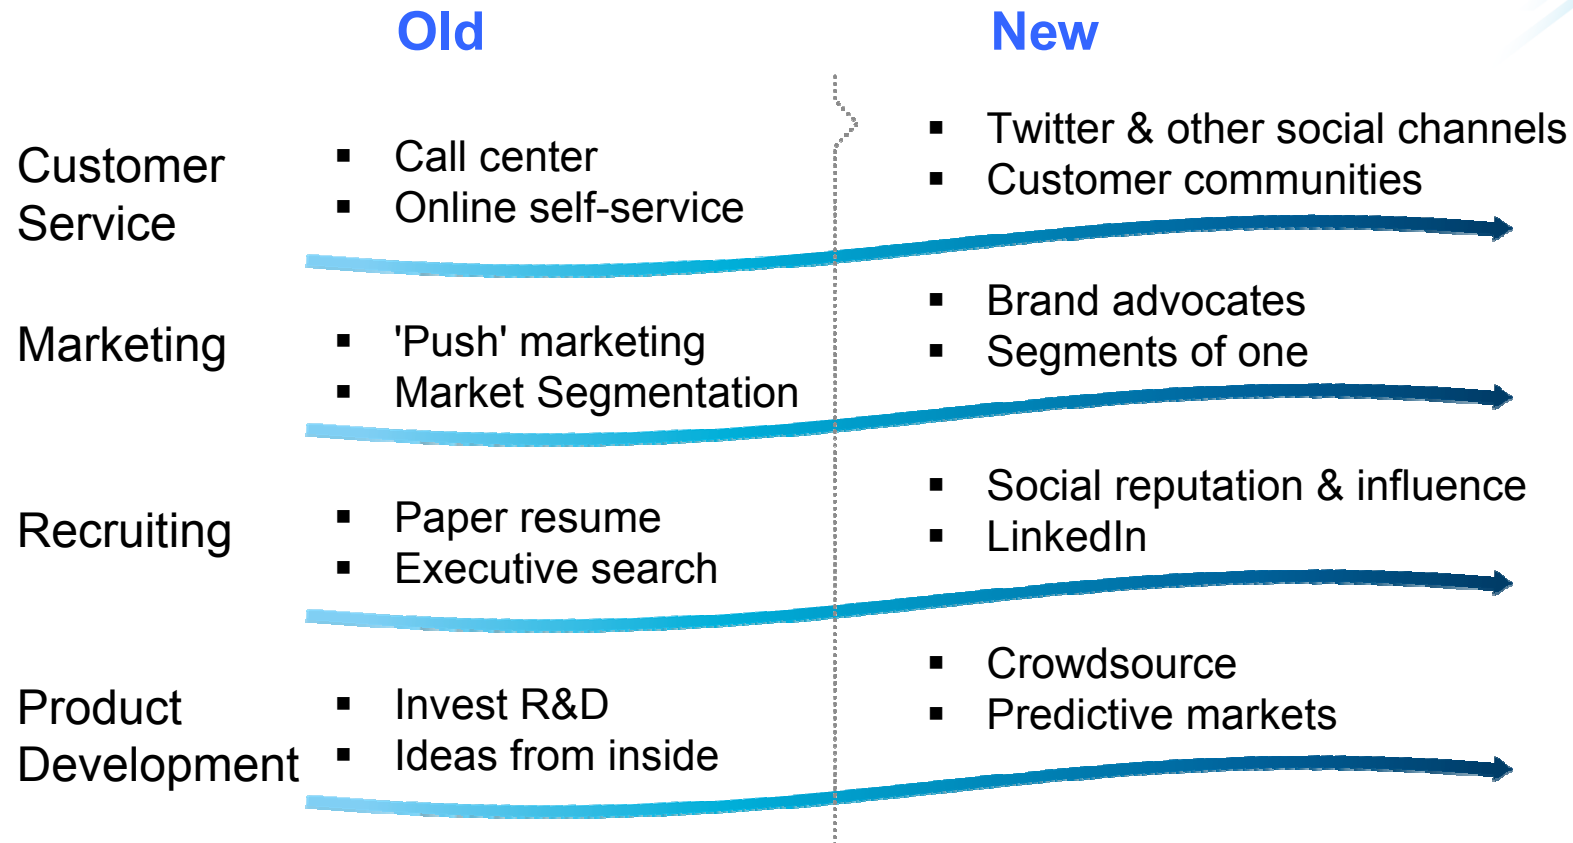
| | Old | New |
|---|---|---|
| Customer Service | ▪ Call center<br>▪ Online self-service | ▪ Twitter & other social channels<br>▪ Customer communities |
| Marketing | ▪ 'Push' marketing<br>▪ Market Segmentation | ▪ Brand advocates<br>▪ Segments of one |
| Recruiting | ▪ Paper resume<br>▪ Executive search | ▪ Social reputation & influence<br>▪ LinkedIn |
| Product Development | ▪ Invest R&D<br>▪ Ideas from inside | ▪ Crowdsource<br>▪ Predictive markets |